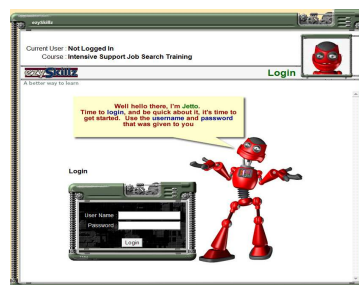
ezyskills

Current User : Not Logged In
Course : Intensive Support Job Search Training

ezySkillz
A better way to learn

Login

Well hello there, I'm Jetto.
Time to login, and be quick about it, it's time to get started. Use the username and password that was given to you

Login

User Name
Password

Login